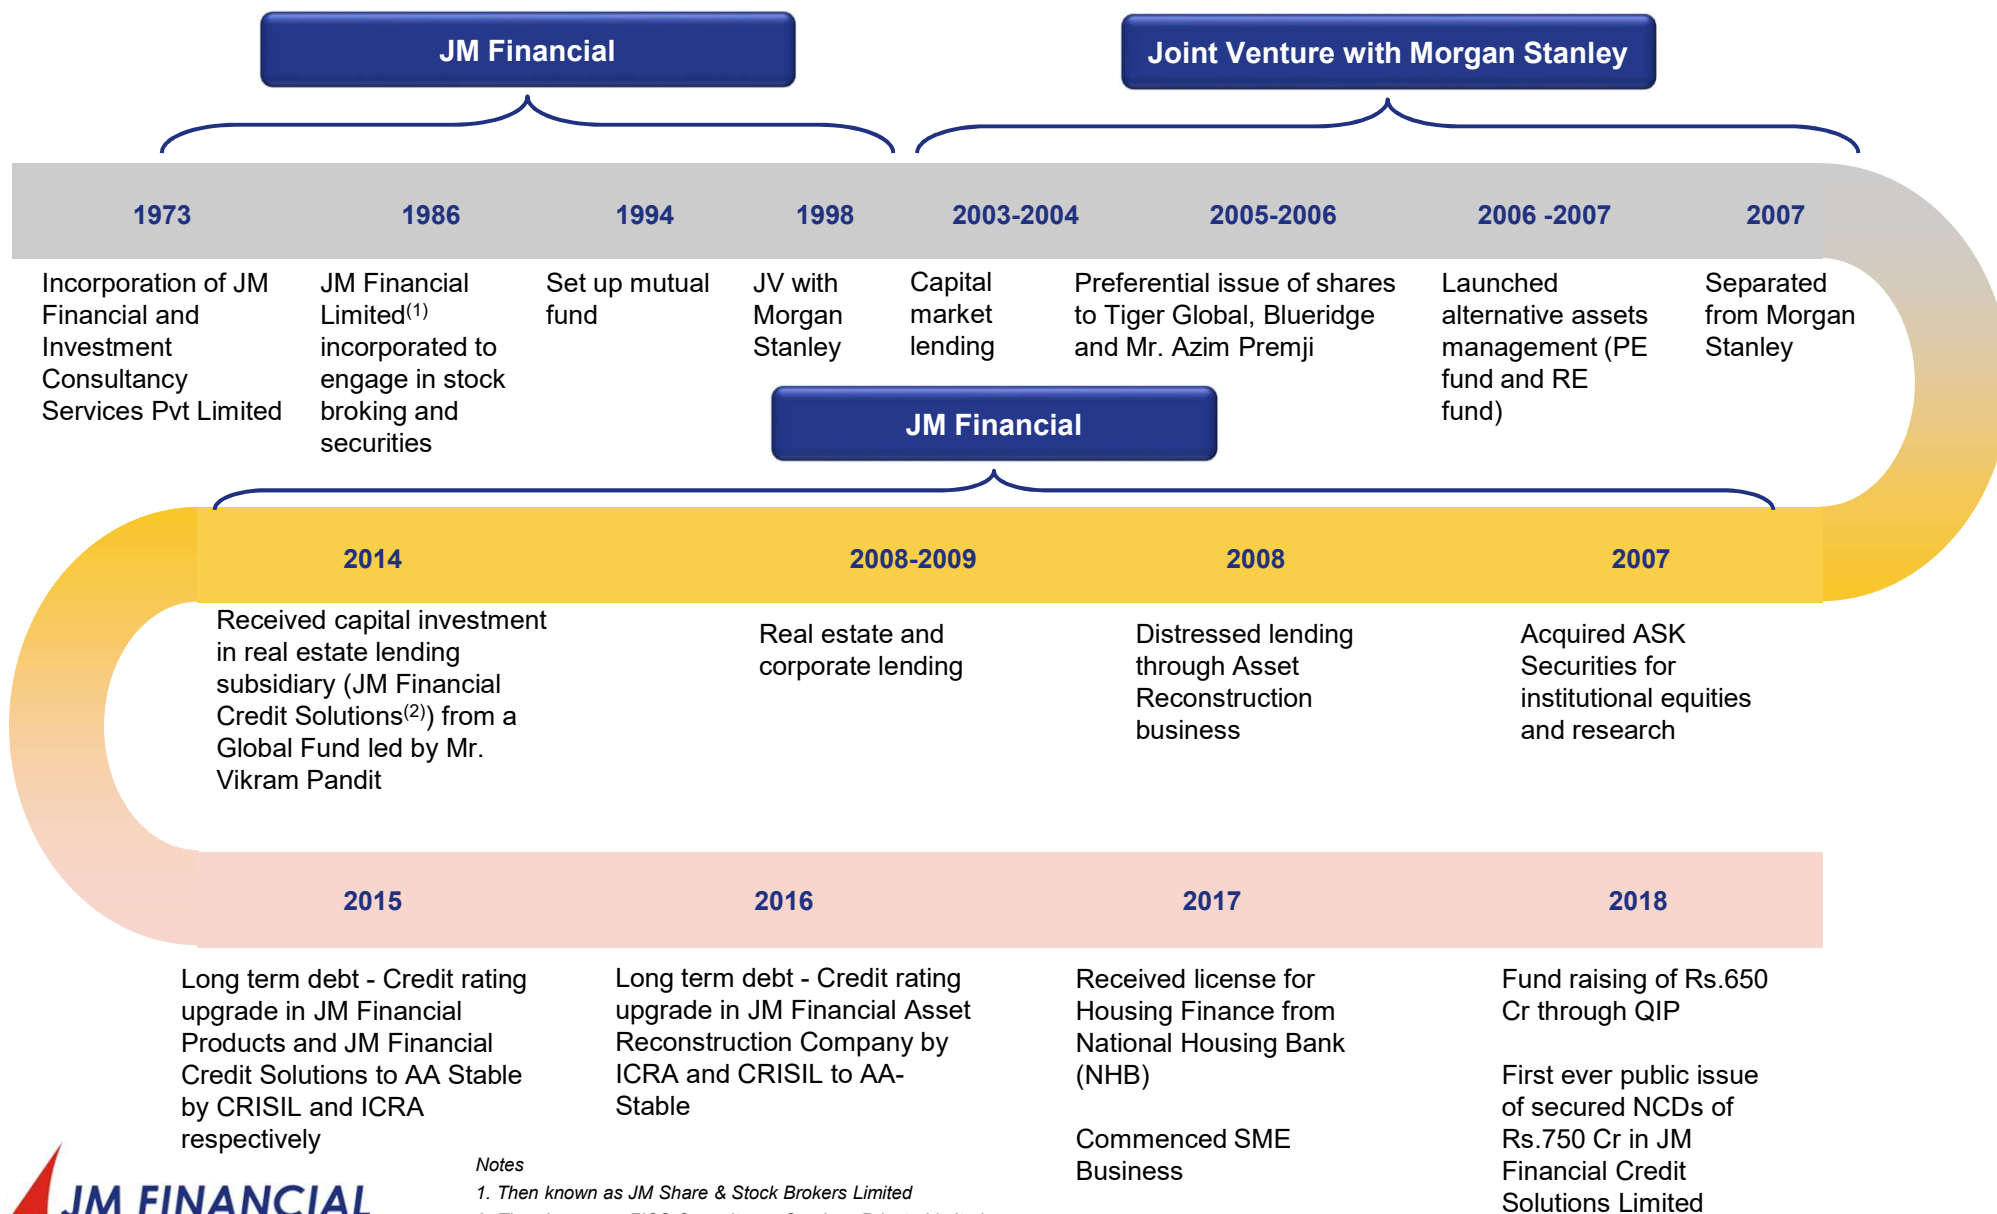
JM Financial

Joint Venture with Morgan Stanley

1973

Incorporation of JM Financial and Investment Consultancy Services Pvt Limited

1986

JM Financial Limited$^{(1)}$ incorporated to engage in stock broking and securities

1994

Set up mutual fund

1998

JV with Morgan Stanley

2003-2004

Capital market lending

2005-2006

Preferential issue of shares to Tiger Global, Blueridge and Mr. Azim Premji

2006 -2007

Launched alternative assets management (PE fund and RE fund)

2007

Separated from Morgan Stanley

JM Financial

2014

Received capital investment in real estate lending subsidiary (JM Financial Credit Solutions$^{(2)}$) from a Global Fund led by Mr. Vikram Pandit

2008-2009

Real estate and corporate lending

2008

Distressed lending through Asset Reconstruction business

2007

Acquired ASK Securities for institutional equities and research

2015

Long term debt - Credit rating upgrade in JM Financial Products and JM Financial Credit Solutions to AA Stable by CRISIL and ICRA respectively

2016

Long term debt - Credit rating upgrade in JM Financial Asset Reconstruction Company by ICRA and CRISIL to AA- Stable

2017

Received license for Housing Finance from National Housing Bank (NHB)

Commenced SME Business

2018

Fund raising of Rs.650 Cr through QIP

First ever public issue of secured NCDs of Rs.750 Cr in JM Financial Credit Solutions Limited

JM FINANCIAL

Notes
1. Then known as JM Share & Stock Brokers Limited
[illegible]